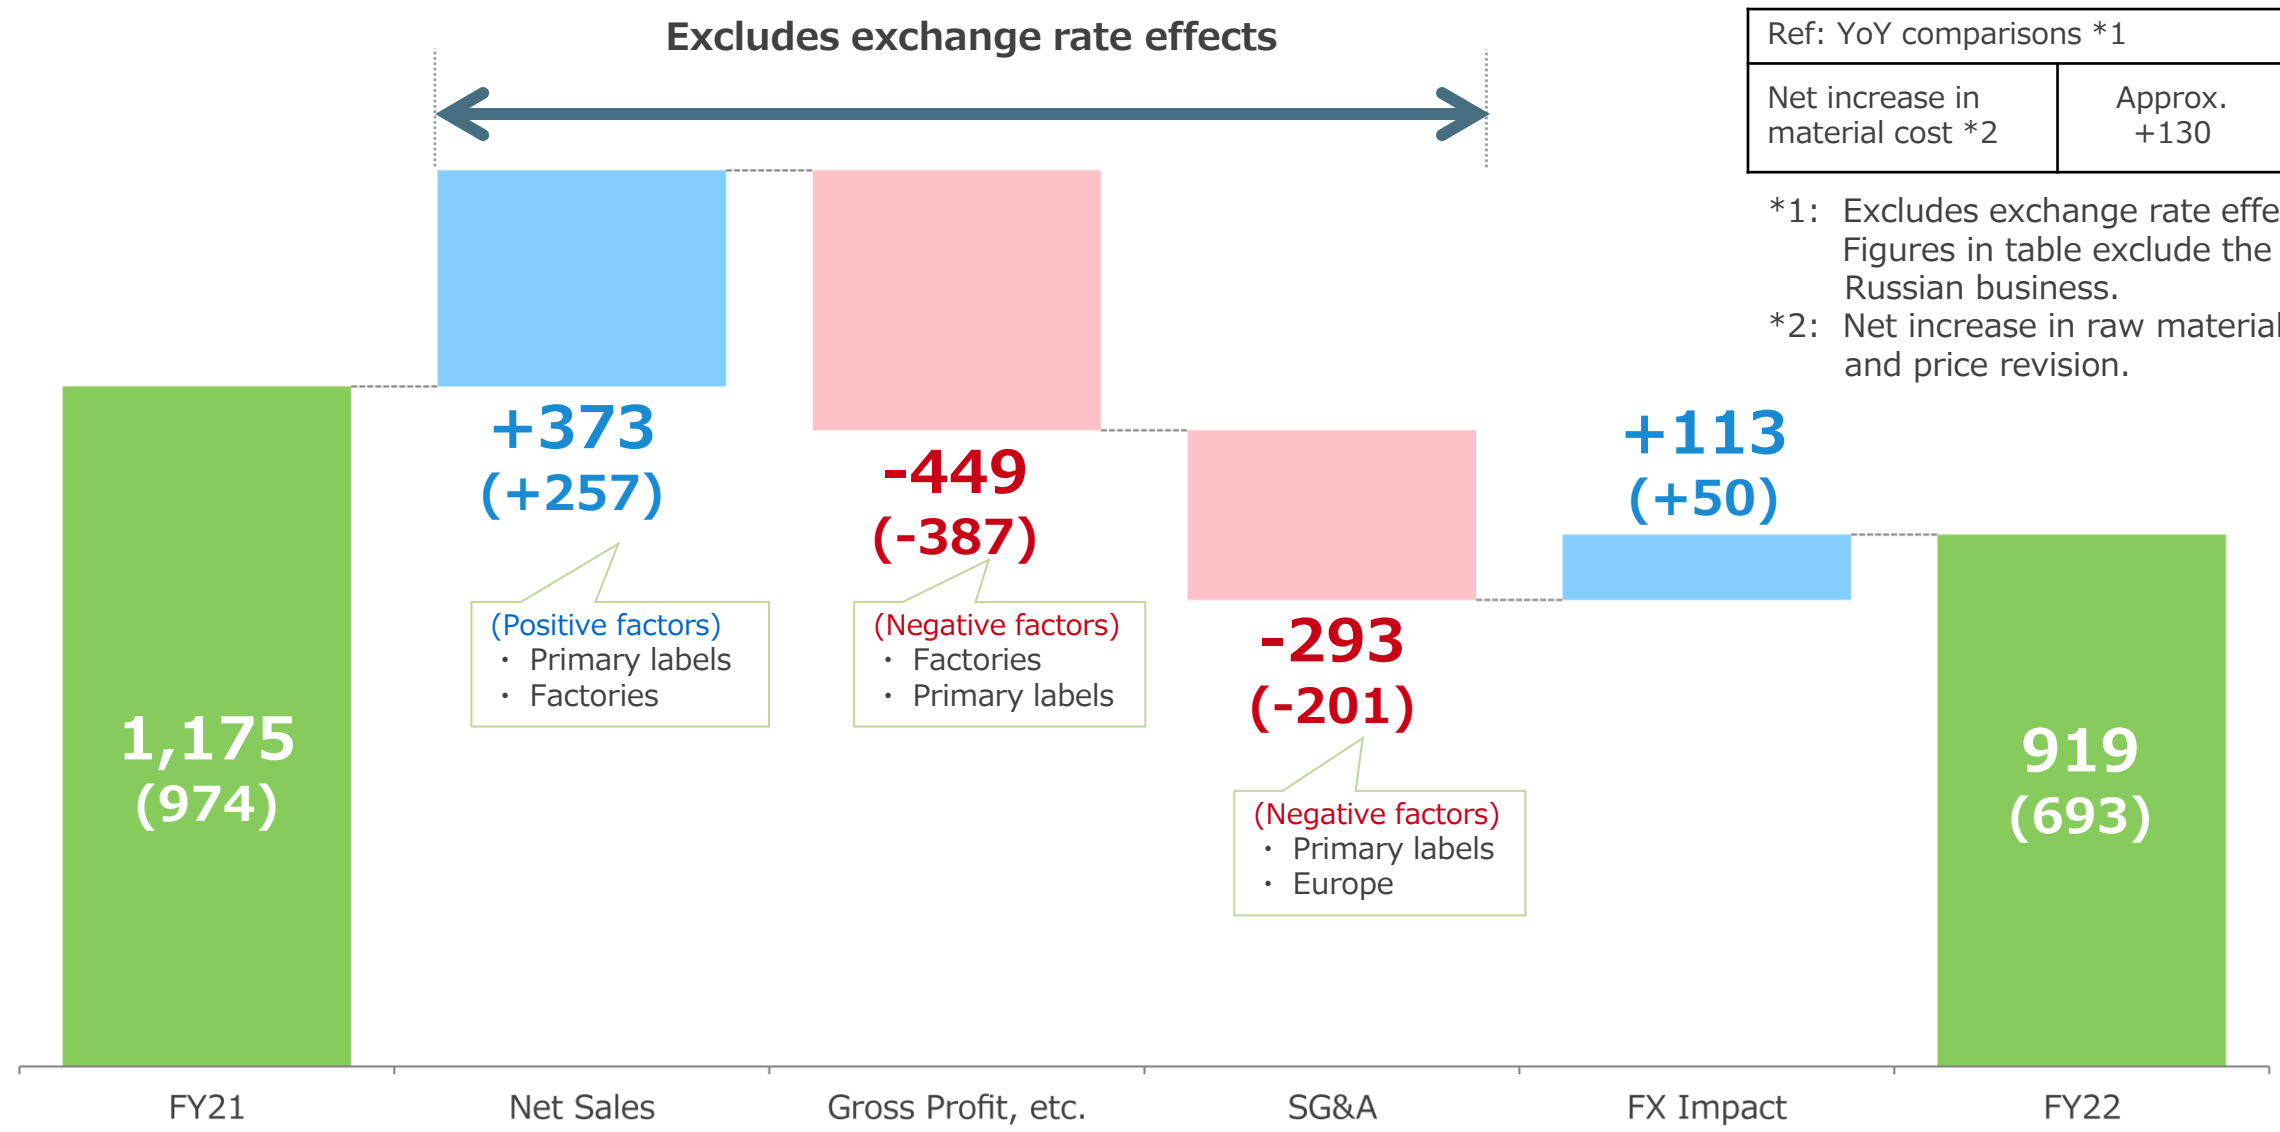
Excludes exchange rate effects

| Ref: YoY comparisons *1 | |
|---|---|
| Net increase in material cost *2 | Approx. +130 |

*1: Excludes exchange rate effe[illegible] Figures in table exclude the Russian business.
*2: Net increase in raw material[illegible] and price revision.

1,175
(974)

+373
(+257)

(Positive factors)
・ Primary labels
・ Factories

-449
(-387)

(Negative factors)
・ Factories
・ Primary labels

-293
(-201)

(Negative factors)
・ Primary labels
・ Europe

+113
(+50)

919
(693)

FY21
Net Sales
Gross Profit, etc.
SG&A
FX Impact
FY22